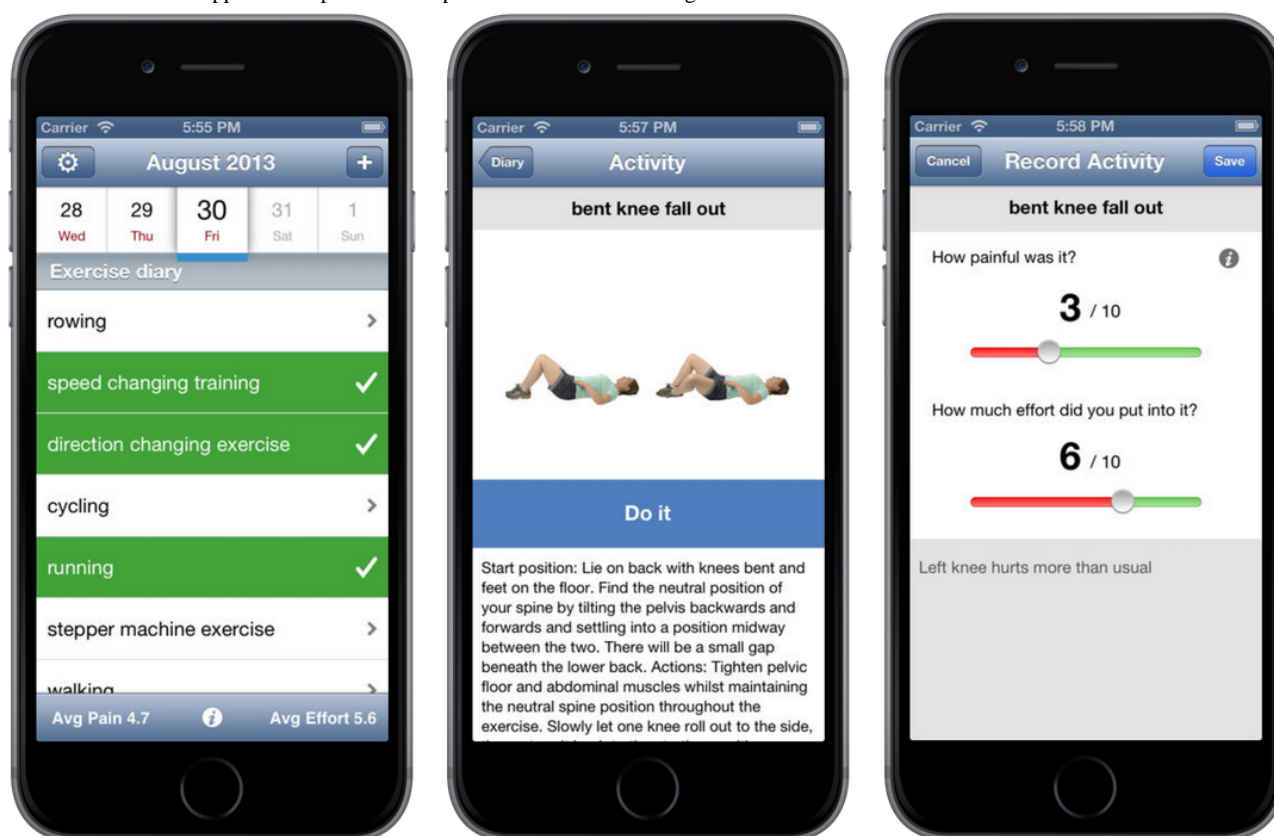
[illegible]

Carrier 5:55 PM

August 2013

+

28 Wed
29 Thu
30 Fri
31 Sat
1 Sun

Exercise diary

rowing

speed changing training

direction changing exercise

cycling

running

stepper machine exercise

walking

Avg Pain 4.7

Avg Effort 5.6

Carrier 5:57 PM

Diary

Activity

bent knee fall out

Do it

Start position: Lie on back with knees bent and feet on the floor. Find the neutral position of your spine by tilting the pelvis backwards and forwards and settling into a position midway between the two. There will be a small gap beneath the lower back. Actions: Tighten pelvic floor and abdominal muscles whilst maintaining the neutral spine position throughout the exercise. Slowly let one knee roll out to the side, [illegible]

Carrier 5:58 PM

Cancel

Record Activity

Save

bent knee fall out

How painful was it?

3 / 10

How much effort did you put into it?

6 / 10

Left knee hurts more than usual